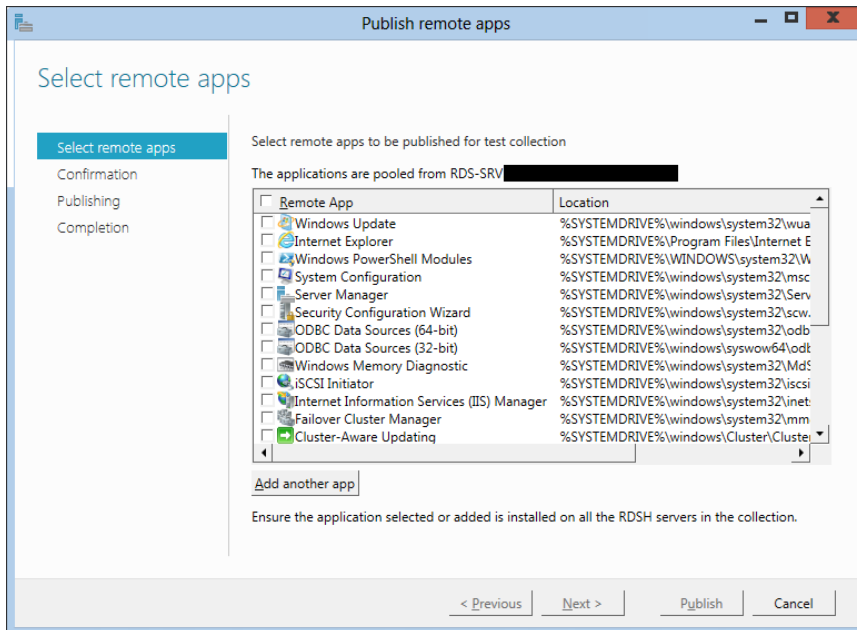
Publish remote apps

Select remote apps

Select remote apps
Confirmation
Publishing
Completion

Select remote apps to be published for test collection

The applications are pooled from RDS-SRV

| Remote App | Location |
|---|---|
| Windows Update | %SYSTEMDRIVE%\windows\system32\wua |
| Internet Explorer | %SYSTEMDRIVE%\Program Files\Internet E |
| Windows PowerShell Modules | %SYSTEMDRIVE%\WINDOWS\system32\W |
| System Configuration | %SYSTEMDRIVE%\windows\system32\msc |
| Server Manager | %SYSTEMDRIVE%\windows\system32\Serv |
| Security Configuration Wizard | %SYSTEMDRIVE%\windows\system32\scw. |
| ODBC Data Sources (64-bit) | %SYSTEMDRIVE%\windows\system32\odb |
| ODBC Data Sources (32-bit) | %SYSTEMDRIVE%\windows\syswow64\odb |
| Windows Memory Diagnostic | %SYSTEMDRIVE%\windows\system32\MdS |
| iSCSI Initiator | %SYSTEMDRIVE%\windows\system32\iscsi |
| Internet Information Services (IIS) Manager | %SYSTEMDRIVE%\windows\system32\inet |
| Failover Cluster Manager | %SYSTEMDRIVE%\windows\system32\mm |
| Cluster-Aware Updating | %SYSTEMDRIVE%\windows\Cluster\Cluste |

Add another app

Ensure the application selected or added is installed on all the RDSH servers in the collection.

< Previous   Next >   Publish   Cancel